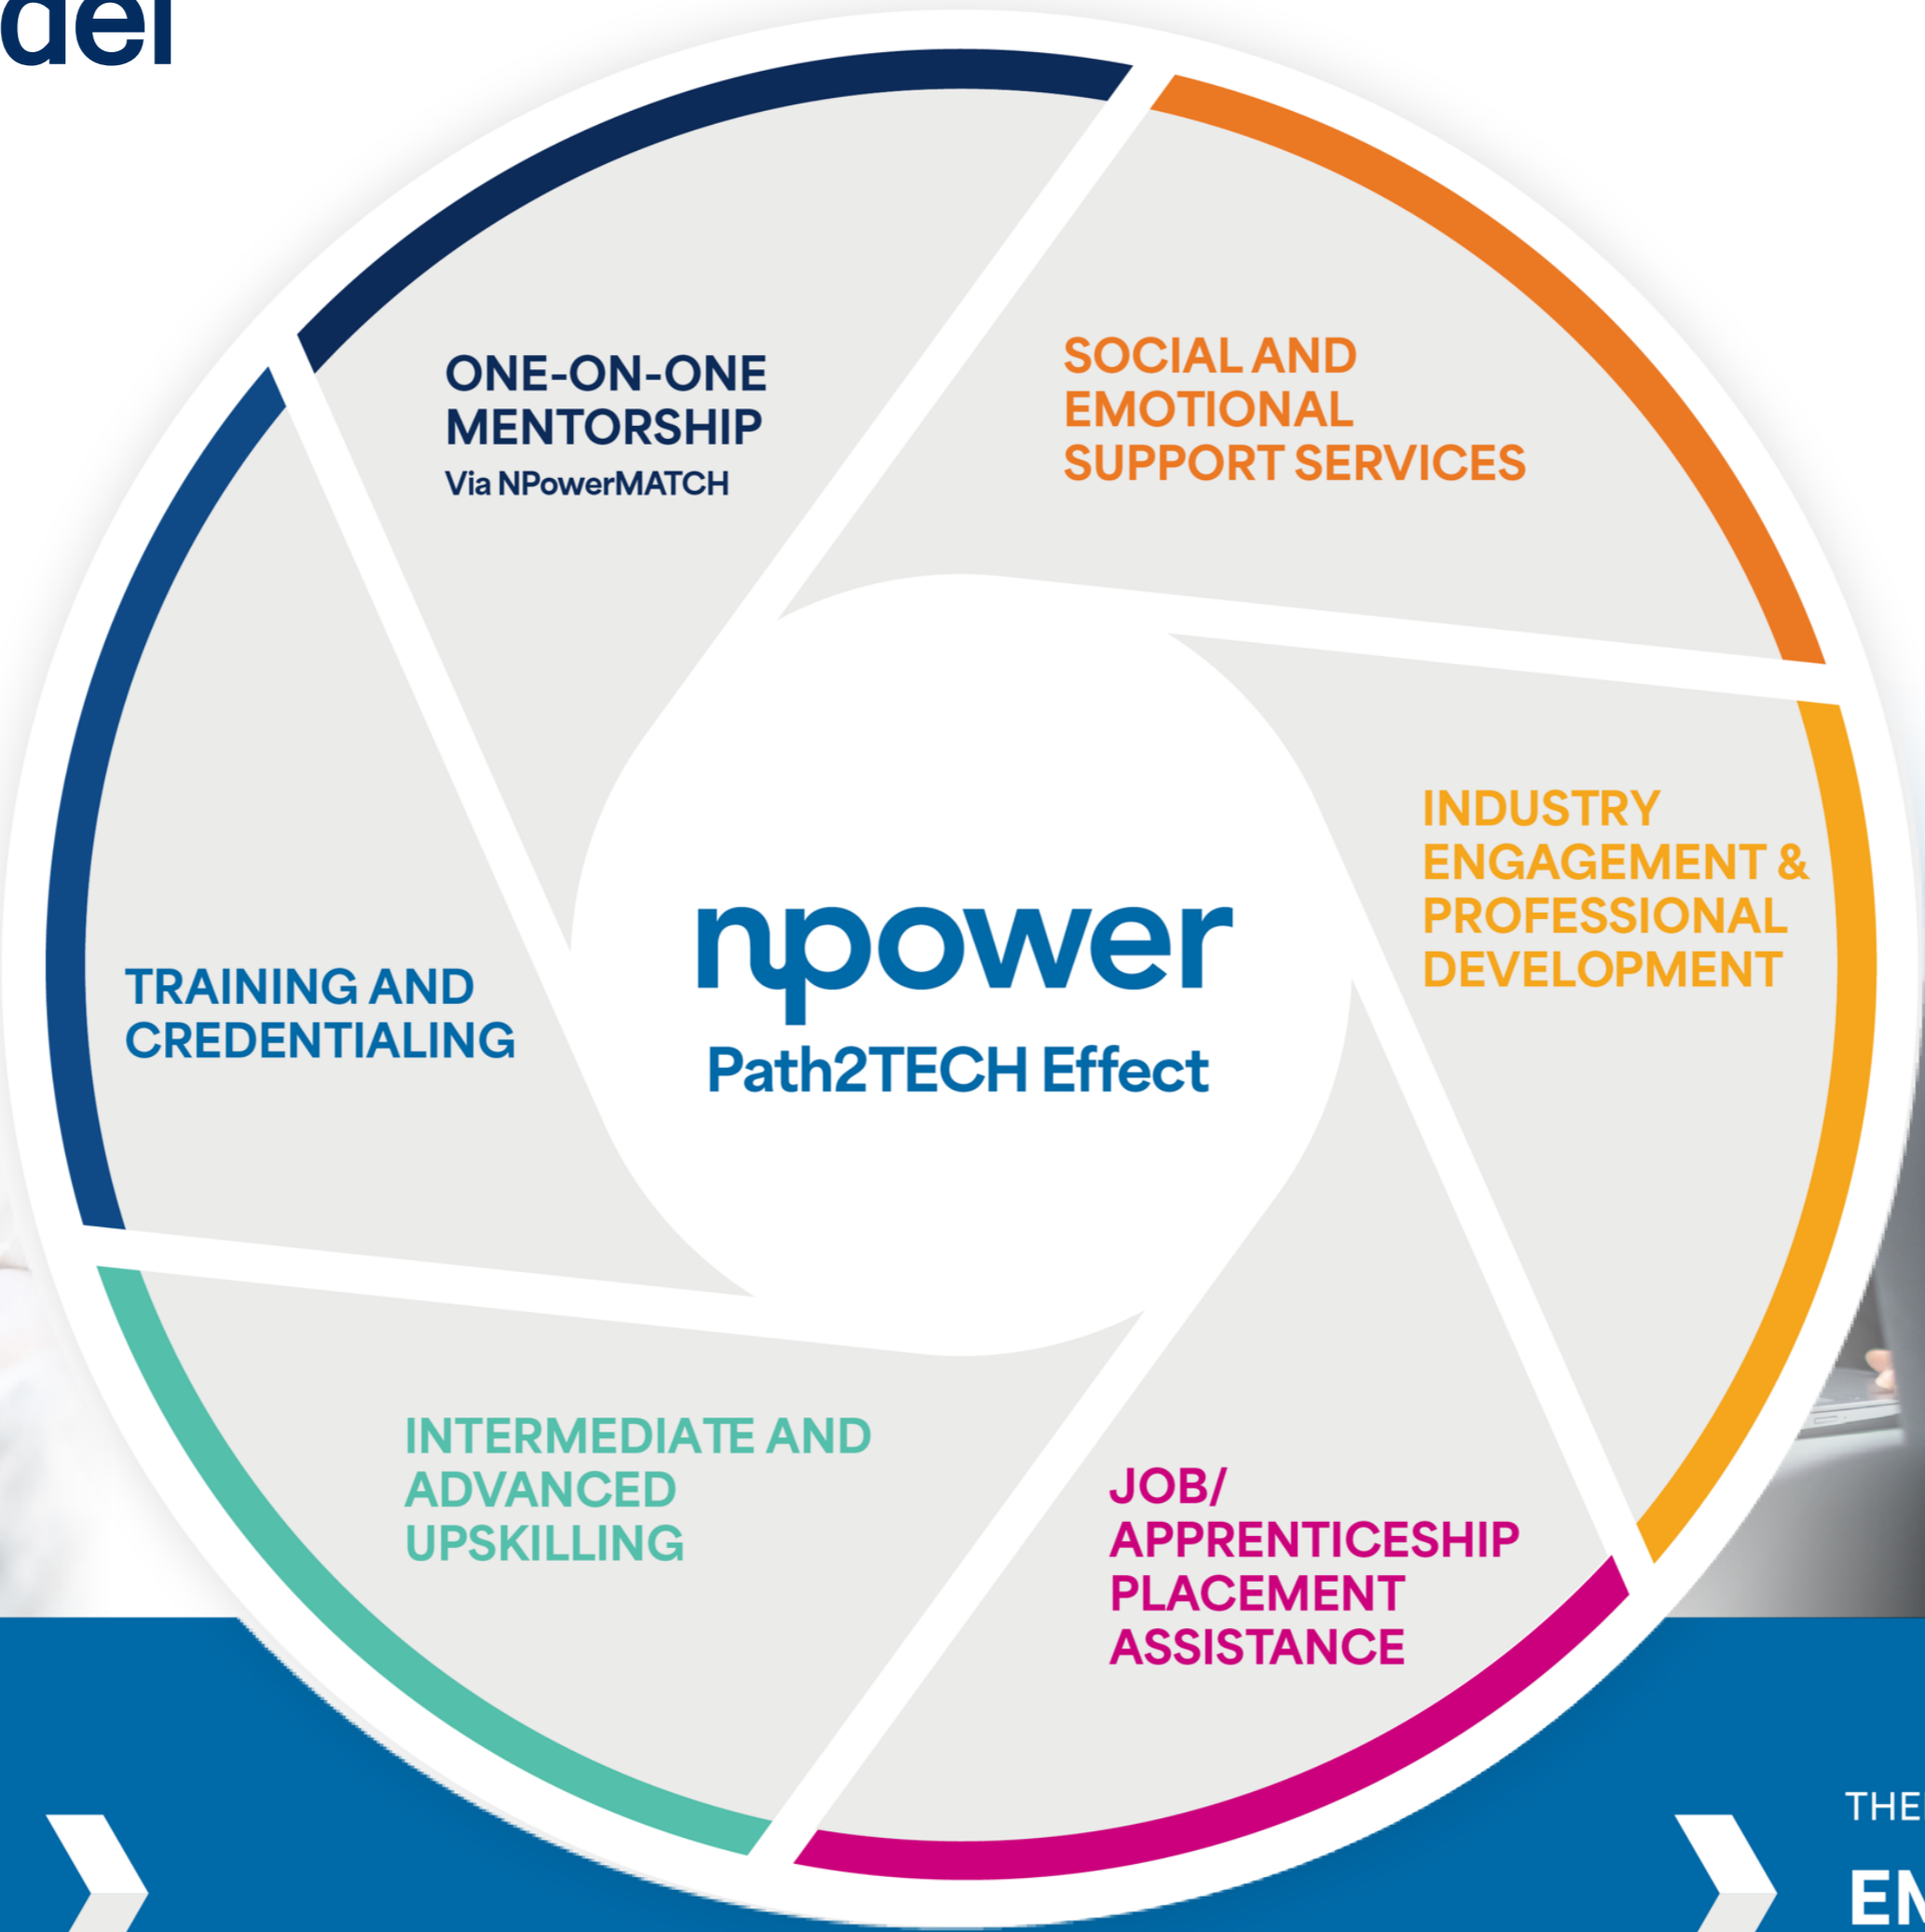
del

ONE-ON-ONE MENTORSHIP
Via NPowerMATCH

SOCIAL AND EMOTIONAL SUPPORT SERVICES

TRAINING AND CREDENTIALING

npower
Path2TECH Effect

INDUSTRY ENGAGEMENT & PROFESSIONAL DEVELOPMENT

INTERMEDIATE AND ADVANCED UPSKILLING

JOB/ APPRENTICESHIP PLACEMENT ASSISTANCE

THE

EN